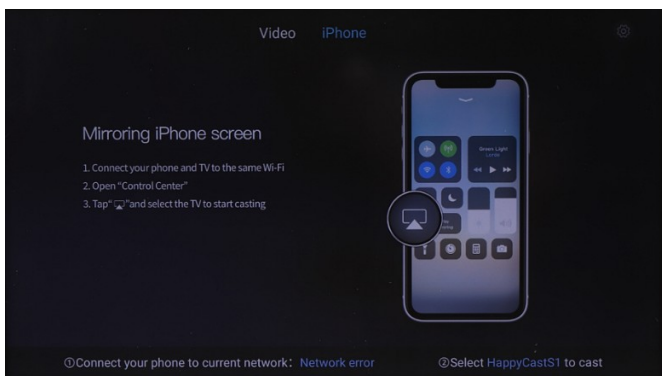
Video iPhone

Mirroring iPhone screen

1. Connect your phone and TV to the same Wi-Fi
2. Open "Control Center"
3. Tap " " and select the TV to start casting

①Connect your phone to current network: Network error

②Select HappyCastS1 to cast